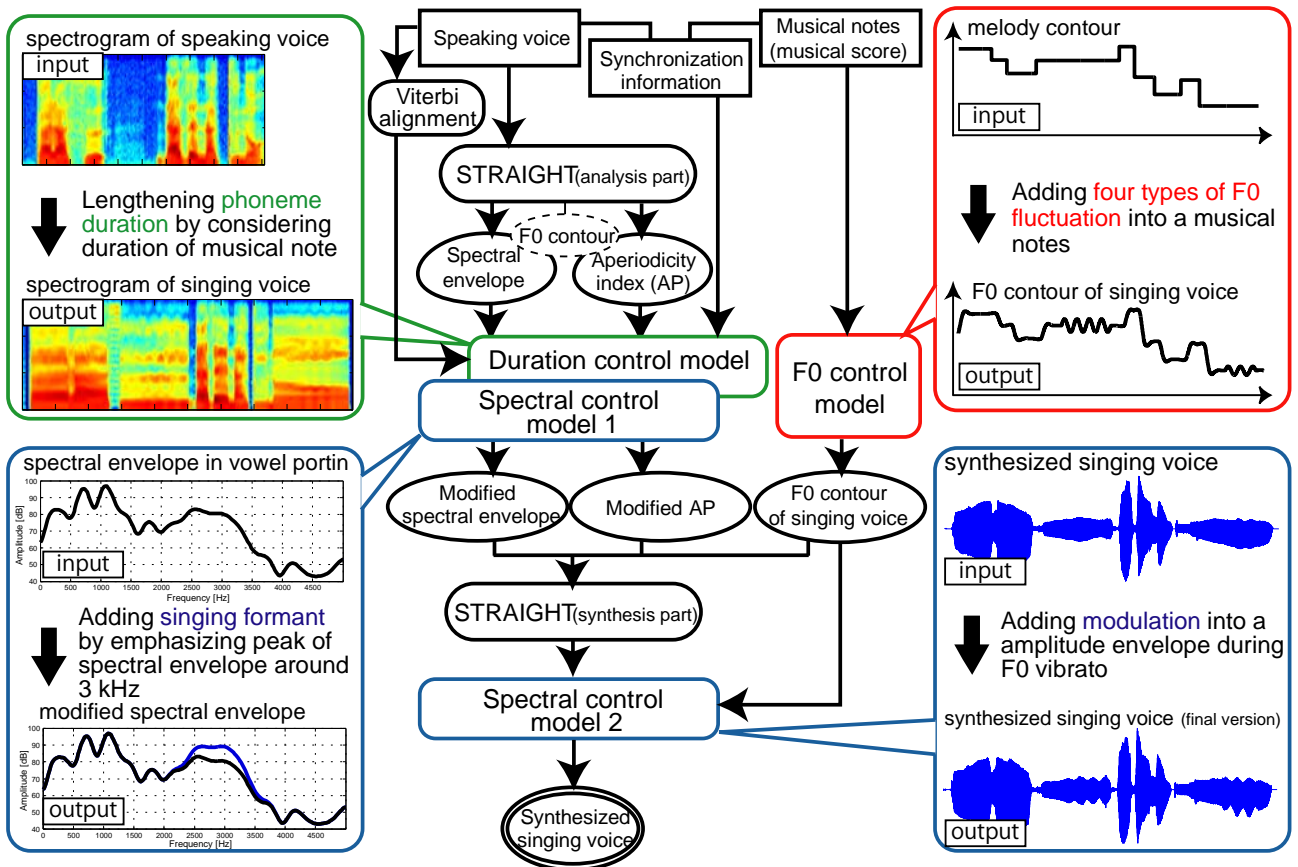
spectrogram of speaking voice
input

Lengthening phoneme duration by considering duration of musical note

spectrogram of singing voice
output

Speaking voice
Synchronization information
Musical notes (musical score)
Viterbi alignment
STRAIGHT(analysis part)
F0 contour
Spectral envelope
Aperiodicity index (AP)
Duration control model
Spectral control model 1
F0 control model

melody contour
input

Adding four types of F0 fluctuation into a musical notes

F0 contour of singing voice
output

spectral envelope in vowel portin
100
90
80
70
60
50
40
Amplitude [dB]
input
0 500 1000 1500 2000 2500 3000 3500 4000 4500
Frequency [Hz]

Adding singing formant by emphasizing peak of spectral envelope around 3 kHz

modified spectral envelope
100
90
80
70
60
50
40
Amplitude [dB]
output
0 500 1000 1500 2000 2500 3000 3500 4000 4500
Frequency [Hz]

Modified spectral envelope
Modified AP
F0 contour of singing voice
STRAIGHT(synthesis part)
Spectral control model 2
Synthesized singing voice

synthesized singing voice
input

Adding modulation into a amplitude envelope during F0 vibrato

synthesized singing voice (final version)
output